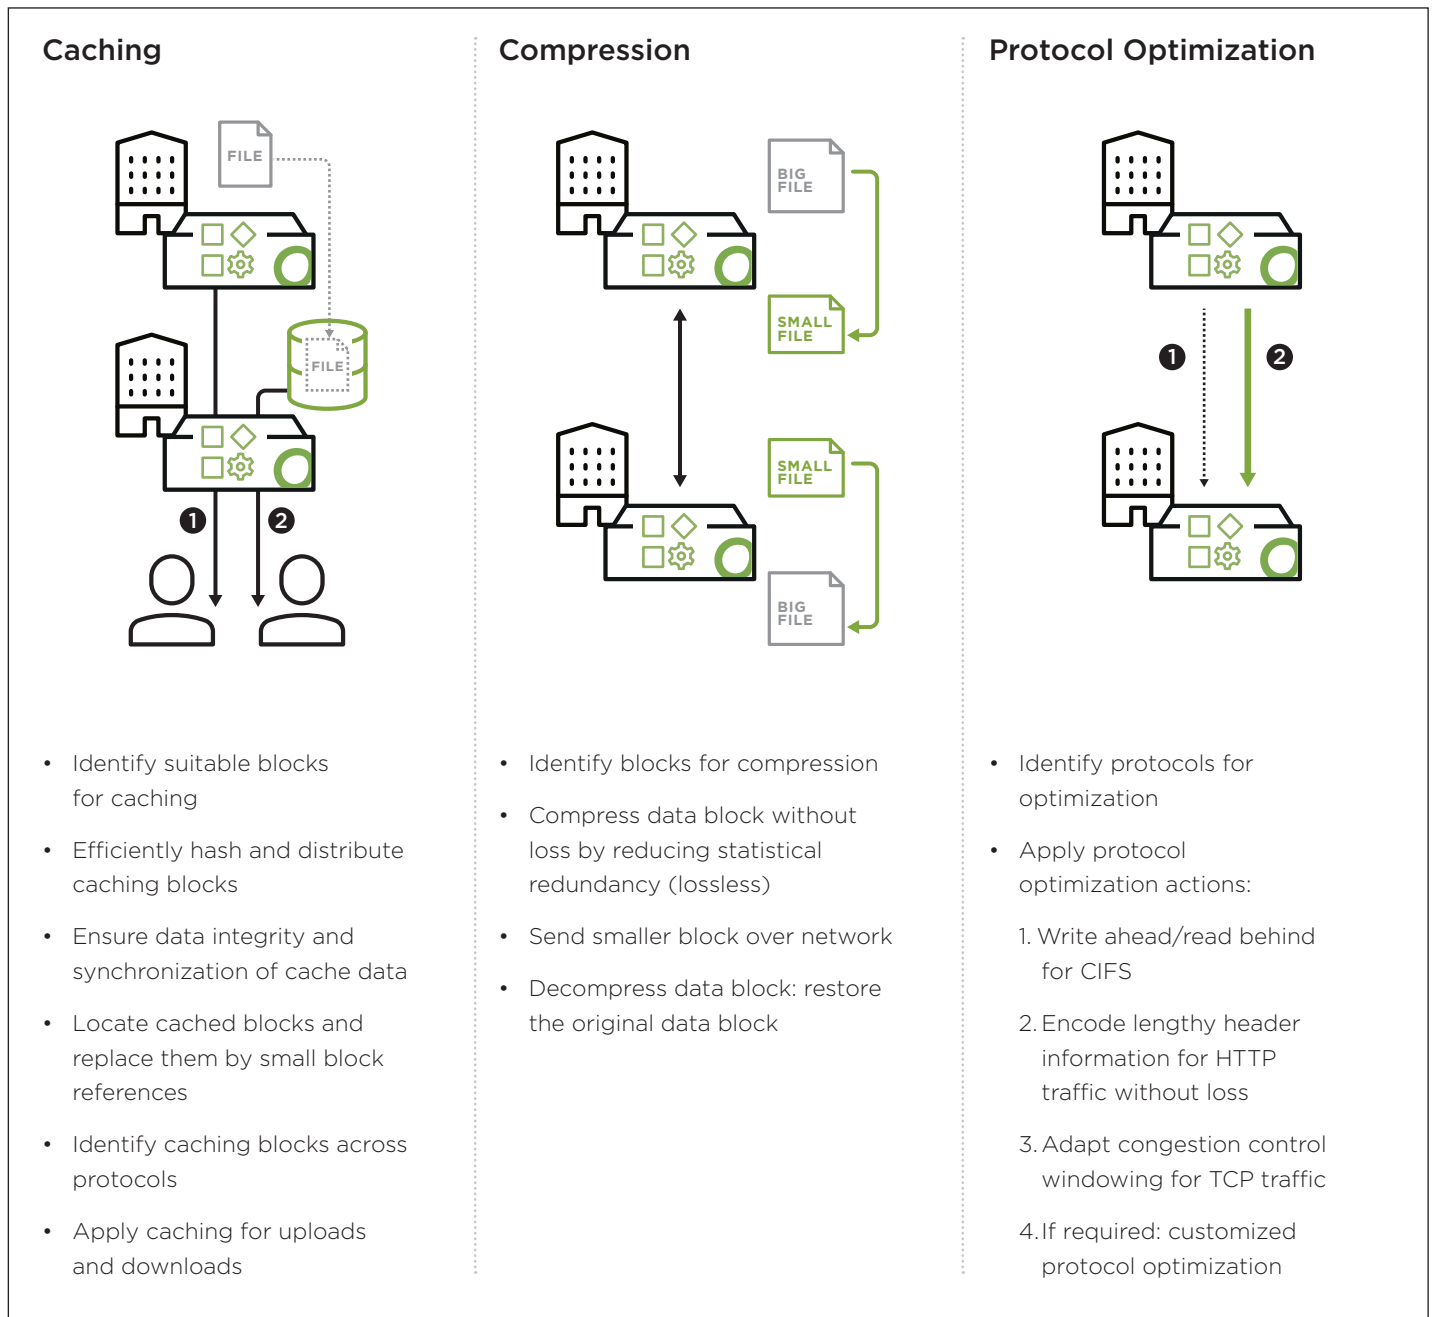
Caching

FILE

FILE

1 2

- Identify suitable blocks for caching
- Efficiently hash and distribute caching blocks
- Ensure data integrity and synchronization of cache data
- Locate cached blocks and replace them by small block references
- Identify caching blocks across protocols
- Apply caching for uploads and downloads

Compression

BIG FILE

SMALL FILE

SMALL FILE

BIG FILE

- Identify blocks for compression
- Compress data block without loss by reducing statistical redundancy (lossless)
- Send smaller block over network
- Decompress data block: restore the original data block

Protocol Optimization

1 2

- Identify protocols for optimization
- Apply protocol optimization actions:

1. Write ahead/read behind for CIFS

2. Encode lengthy header information for HTTP traffic without loss

3. Adapt congestion control windowing for TCP traffic

4. If required: customized protocol optimization